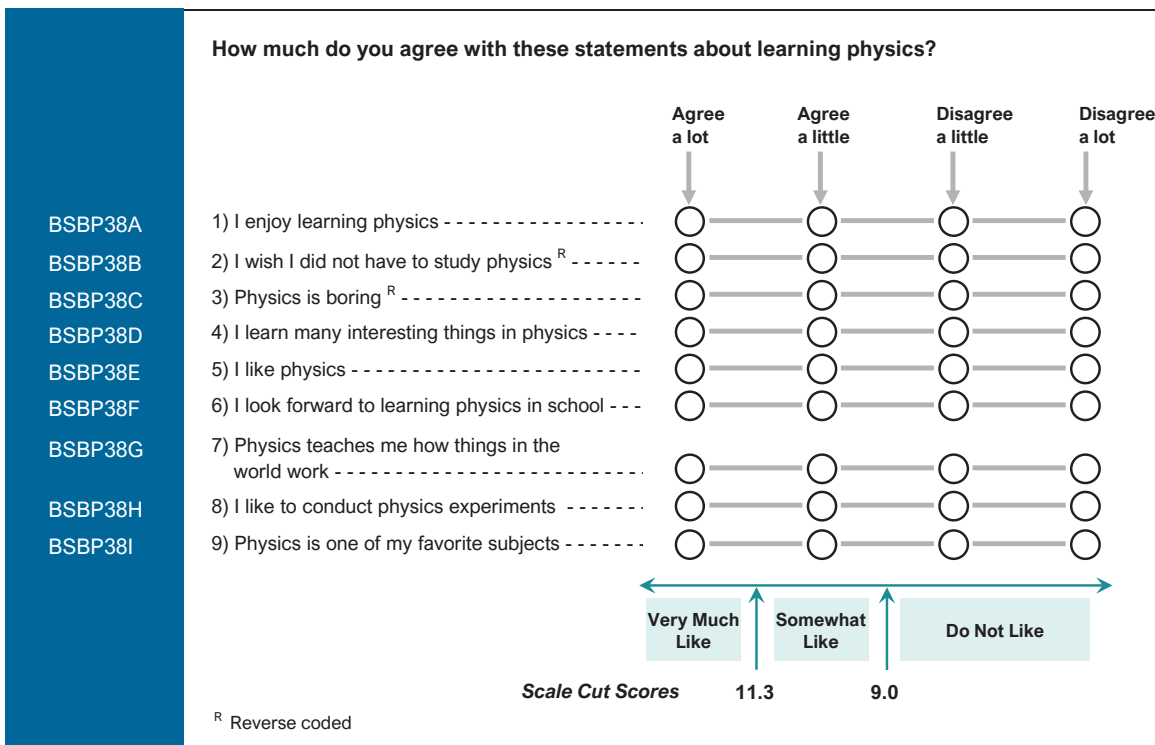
How much do you agree with these statements about learning physics?

| | | Agree a lot | Agree a little | Disagree a little | Disagree a lot |
|---|---|---|---|---|---|
| BSBP38A | 1) I enjoy learning physics | ○ | ○ | ○ | ○ |
| BSBP38B | 2) I wish I did not have to study physics $^R$ | ○ | ○ | ○ | ○ |
| BSBP38C | 3) Physics is boring $^R$ | ○ | ○ | ○ | ○ |
| BSBP38D | 4) I learn many interesting things in physics | ○ | ○ | ○ | ○ |
| BSBP38E | 5) I like physics | ○ | ○ | ○ | ○ |
| BSBP38F | 6) I look forward to learning physics in school | ○ | ○ | ○ | ○ |
| BSBP38G | 7) Physics teaches me how things in the world work | ○ | ○ | ○ | ○ |
| BSBP38H | 8) I like to conduct physics experiments | ○ | ○ | ○ | ○ |
| BSBP38I | 9) Physics is one of my favorite subjects | ○ | ○ | ○ | ○ |

Very Much Like
Somewhat Like
Do Not Like

Scale Cut Scores 11.3 9.0

$^R$ Reverse coded